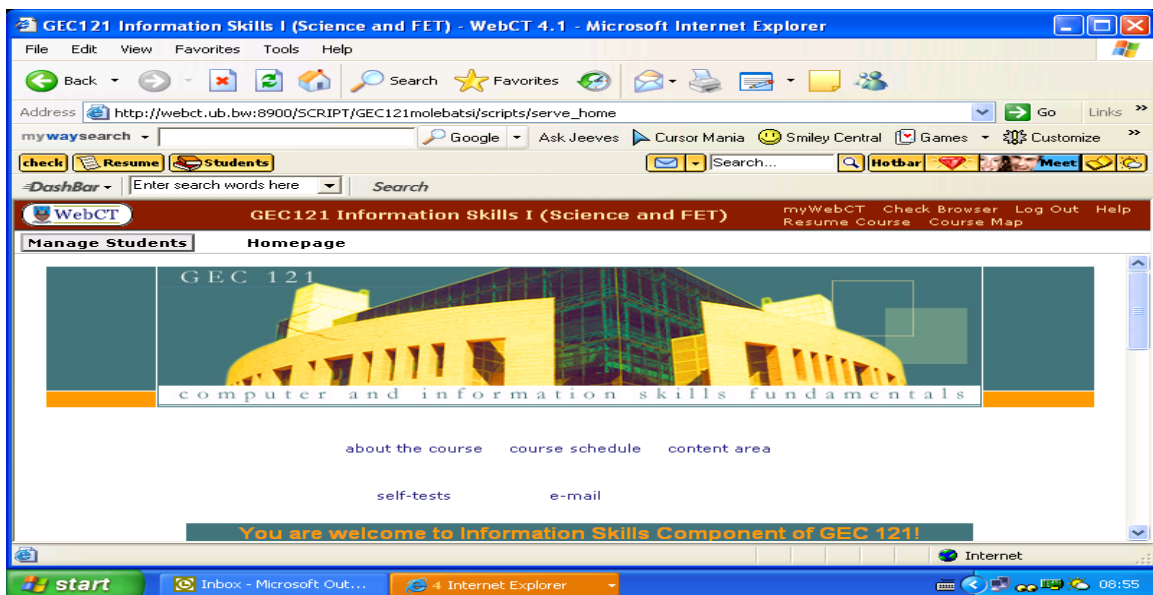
GEC121 Information Skills I (Science and FET) - WebCT 4.1 - Microsoft Internet Explorer

File Edit View Favorites Tools Help

Back Search Favorites

Address http://webct.ub.bw:8900/SCRIPT/GEC121molebatsi/scripts/serve_home Go Links

mywaysearch Google Ask Jeeves Cursor Mania Smiley Central Games Customize

check Resume Students Search... Hotbar Meet

DashBar Enter search words here Search

WebCT GEC121 Information Skills I (Science and FET) myWebCT Check Browser Log Out Help Resume Course Course Map

Manage Students Homepage

GEC 121

computer and information skills fundamentals

about the course course schedule content area

self-tests e-mail

You are welcome to Information Skills Component of GEC 121!

Internet

start Inbox - Microsoft Out... 4 Internet Explorer 08:55